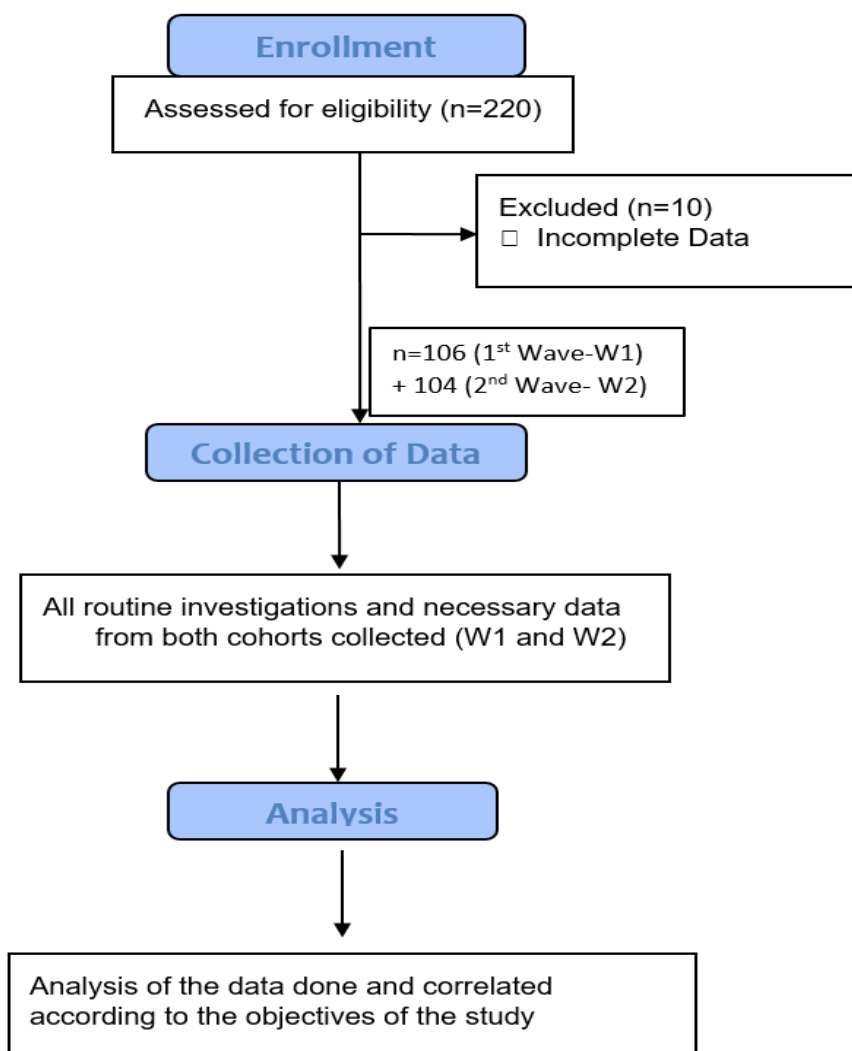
Enrollment

Assessed for eligibility (n=220)

Excluded (n=10)
□ Incomplete Data

n=106 ($1^{st}$ Wave-W1)
+ 104 ($2^{nd}$ Wave- W2)

Collection of Data

All routine investigations and necessary data from both cohorts collected (W1 and W2)

Analysis

Analysis of the data done and correlated according to the objectives of the study